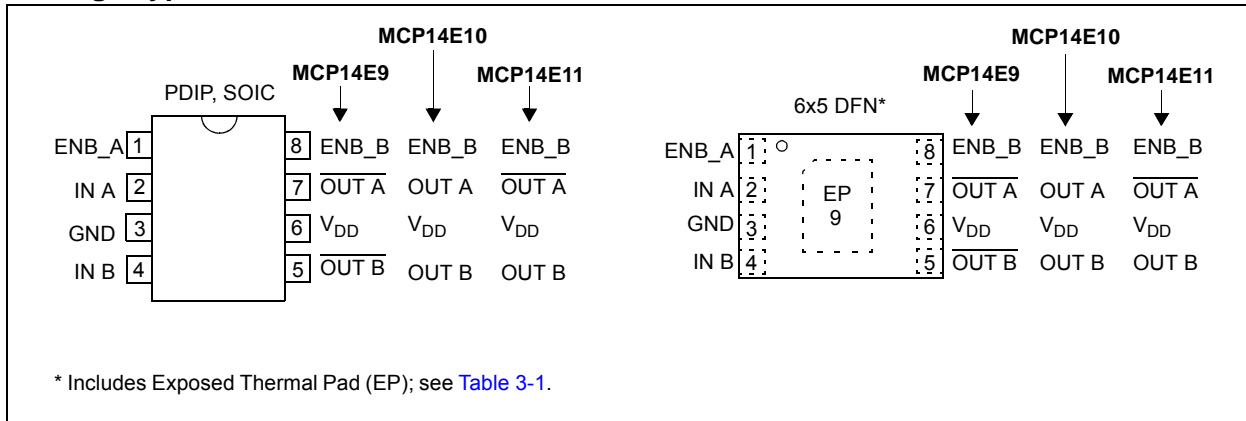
MCP14E10

MCP14E9

MCP14E11

PDIP, SOIC

ENB_A 1
IN A 2
GND 3
IN B 4

8 ENB_B ENB_B ENB_B
7 $\overline{\text{OUT A}}$ OUT A $\overline{\text{OUT A}}$
6 $V_{DD}$ $V_{DD}$ $V_{DD}$
5 $\overline{\text{OUT B}}$ OUT B OUT B

MCP14E10

MCP14E9

MCP14E11

6x5 DFN*

ENB_A 1
IN A 2
GND 3
IN B 4

EP
9

8 ENB_B ENB_B ENB_B
7 $\overline{\text{OUT A}}$ OUT A $\overline{\text{OUT A}}$
6 $V_{DD}$ $V_{DD}$ $V_{DD}$
5 $\overline{\text{OUT B}}$ OUT B OUT B

* Includes Exposed Thermal Pad (EP); see Table 3-1.